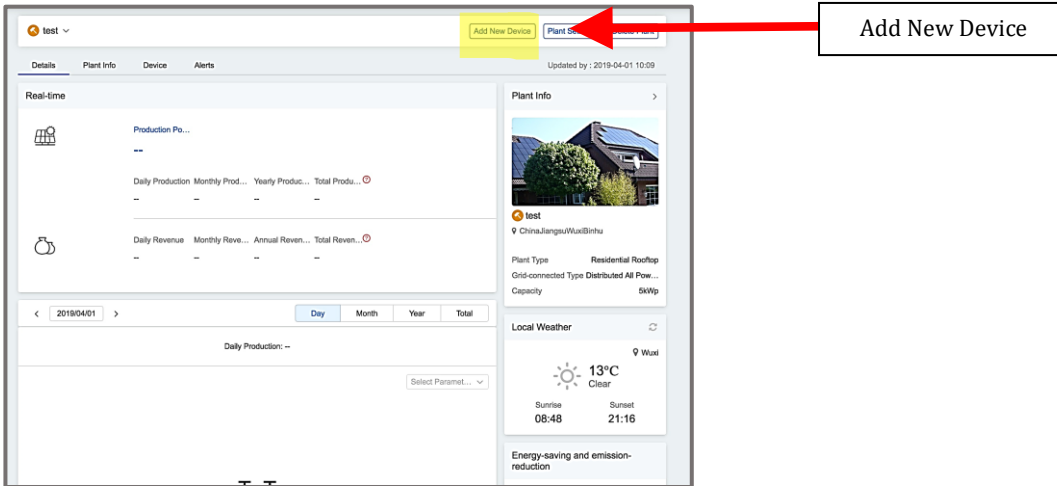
test

Add New Device Plant Se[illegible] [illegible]elete Plant

Add New Device

Details Plant Info Device Alerts

Updated by : 2019-04-01 10:09

Real-time

Production Po...

--

Daily Production Monthly Prod... Yearly Produc... Total Produ...

-- -- -- --

Daily Revenue Monthly Reve... Annual Reven... Total Reven...

-- -- -- --

Plant Info

test

ChinaJiangsuWuxiBinhu

| Plant Type | Residential Rooftop |
|---|---|
| Grid-connected Type | Distributed All Pow... |
| Capacity | 5kWp |

2019/04/01

Day Month Year Total

Daily Production: --

Select Paramet...

Local Weather

Wuxi

13°C

Clear

Sunrise 08:48

Sunset 21:16

Energy-saving and emission-reduction